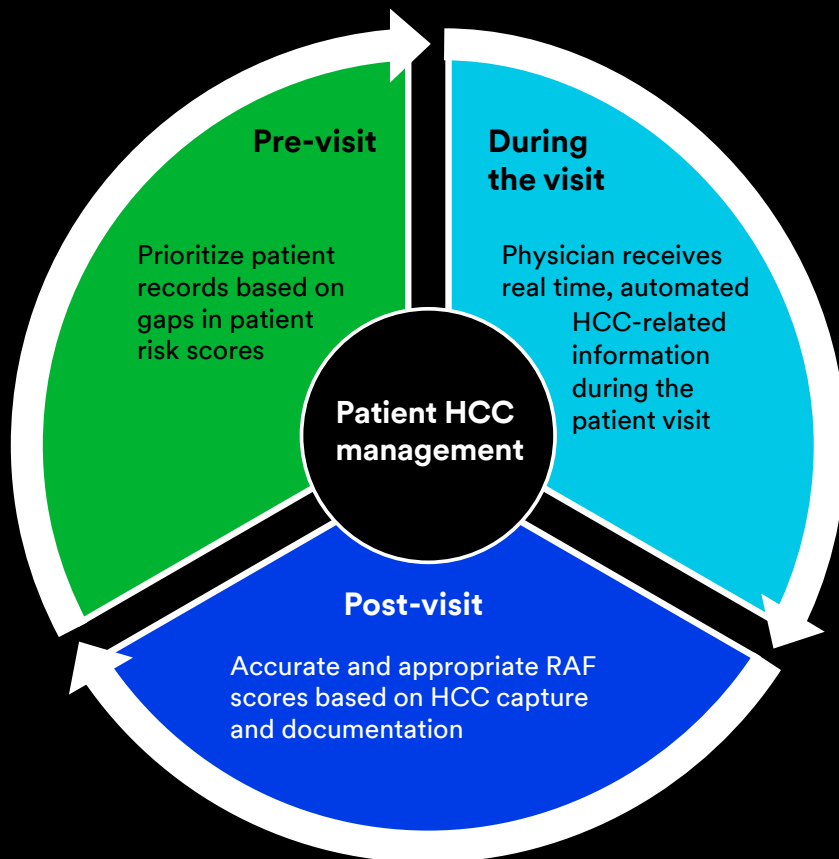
Pre-visit

Prioritize patient records based on gaps in patient risk scores

During the visit

Physician receives real time, automated HCC-related information during the patient visit

Patient HCC management

Post-visit

Accurate and appropriate RAF scores based on HCC capture and documentation